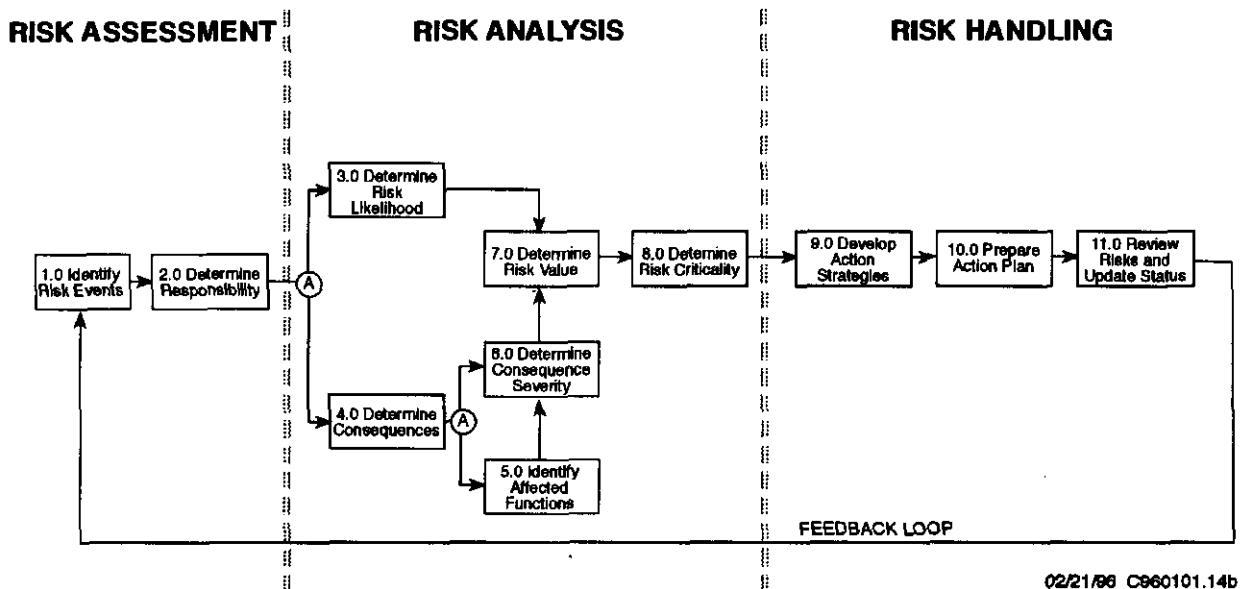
RISK ASSESSMENT

RISK ANALYSIS

RISK HANDLING

1.0 Identify Risk Events

2.0 Determine Responsibility

A

3.0 Determine Risk Likelihood

4.0 Determine Consequences

A

7.0 Determine Risk Value

6.0 Determine Consequence Severity

5.0 Identify Affected Functions

8.0 Determine Risk Criticality

9.0 Develop Action Strategies

10.0 Prepare Action Plan

11.0 Review Risks and Update Status

FEEDBACK LOOP

02/21/96 C960101.14b